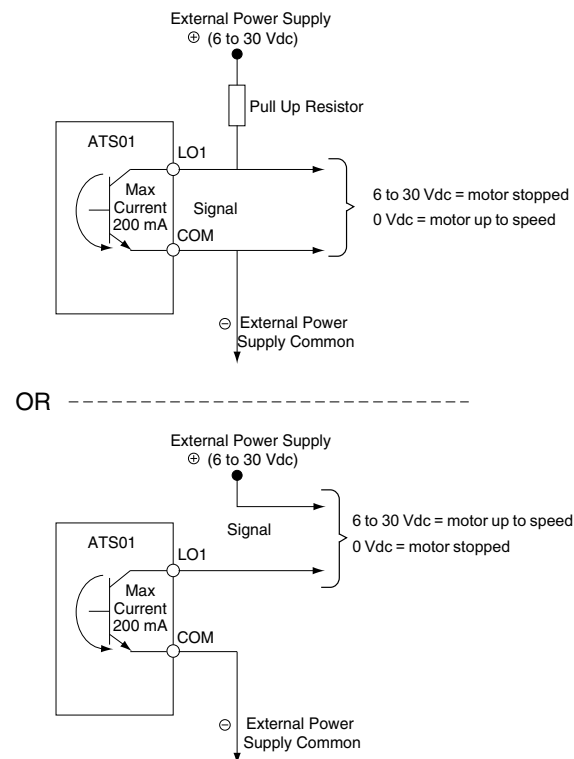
External Power Supply
$\oplus$ (6 to 30 Vdc)

Pull Up Resistor

ATS01

LO1

Max Current 200 mA

Signal

COM

6 to 30 Vdc = motor stopped
0 Vdc = motor up to speed

$\ominus$ External Power Supply Common

OR

External Power Supply
$\oplus$ (6 to 30 Vdc)

Signal

6 to 30 Vdc = motor up to speed
0 Vdc = motor stopped

ATS01

LO1

Max Current 200 mA

COM

$\ominus$ External Power Supply Common